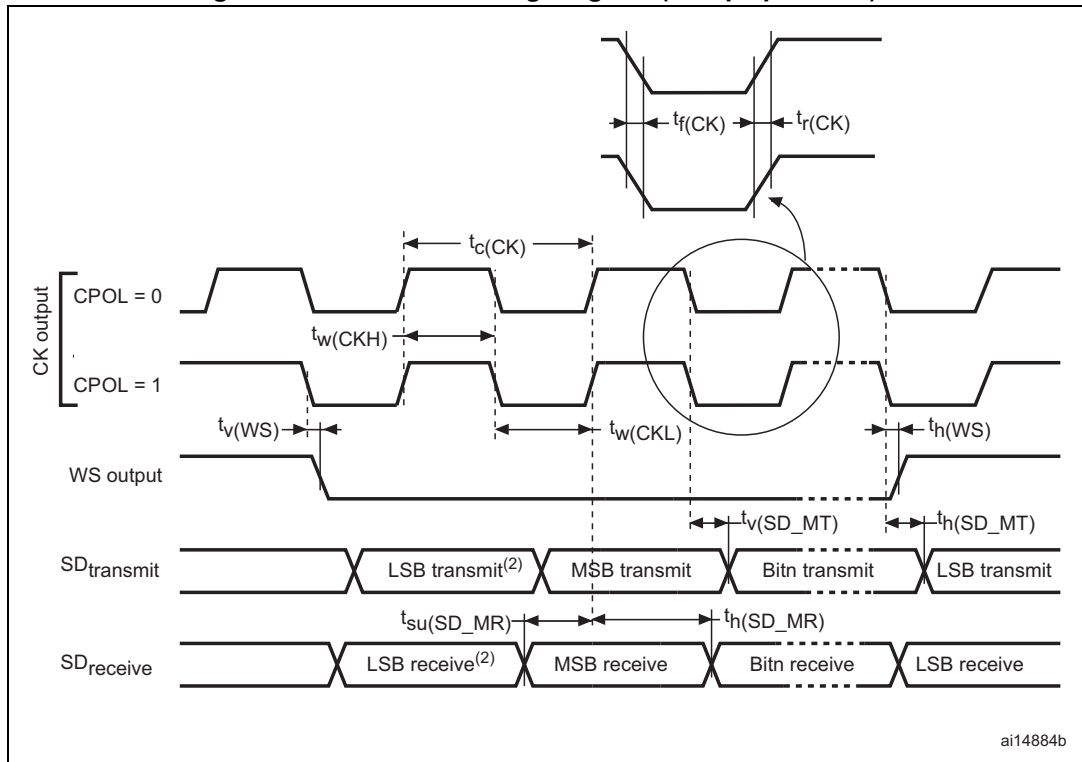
$t_{f(CK)}$ $t_{r(CK)}$

$t_{c(CK)}$

CK output

CPOL = 0

$t_{w(CKH)}$

CPOL = 1

$t_{v(WS)}$

$t_{w(CKL)}$

$t_{h(WS)}$

WS output

$t_{v(SD\_MT)}$

$t_{h(SD\_MT)}$

$SD_{transmit}$

LSB transmit$^{(2)}$

MSB transmit

Bitn transmit

LSB transmit

$t_{su(SD\_MR)}$

$t_{h(SD\_MR)}$

$SD_{receive}$

LSB receive$^{(2)}$

MSB receive

Bitn receive

LSB receive

ai14884b